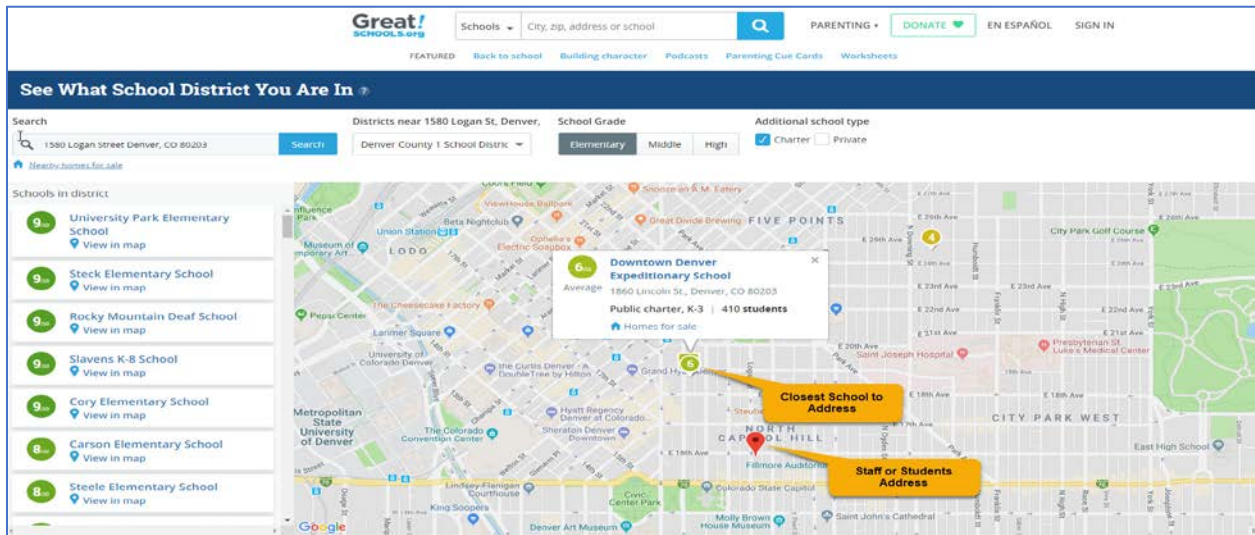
Great! SCHOOLS.org

Schools City, zip, address or school

PARENTING DONATE EN ESPAÑOL SIGN IN

FEATURED Back to school Building character Podcasts Parenting Cue Cards Worksheets

See What School District You Are In

Search

1580 Logan Street Denver, CO 80203 Search

Nearby homes for sale

Districts near 1580 Logan St, Denver,

Denver County 1 School Distric

School Grade

Elementary Middle High

Additional school type

Charter Private

Schools in district

9 University Park Elementary School
View in map

9 Steck Elementary School
View in map

9 Rocky Mountain Deaf School
View in map

9 Slavens K-8 School
View in map

9 Cory Elementary School
View in map

8 Carson Elementary School
View in map

8 Steele Elementary School
View in map

6 Downtown Denver Expeditionary School
Average
1860 Lincoln St., Denver, CO 80203
Public charter, K-3 | 410 students
Homes for sale

Closest School to Address

Staff or Students Address

FIVE POINTS
LODO
NORTH CAPITOL HILL
CITY PARK WEST
Union Station
Larimer Square
Metropolitan State University of Denver
The Colorado Convention Center
Civic Center Park
Colorado State Capitol
Denver Art Museum
Saint Joseph Hospital
Presbyterian St. Luke's Medical Center
City Park Golf Course
East High School
The Cheesecake Factory
Pepsi Center
Great Divide Brewing
Snooze an A.M. Eatery
Beta Nightclub
Hyatt Regency Denver at Colorado
Sheraton Denver Downtown
Fillmore Auditorium
Saint John's Cathedral
Molly Brown House Museum
King Soopers
Lindsey-Flanigan Courthouse
University of Colorado Denver
Google